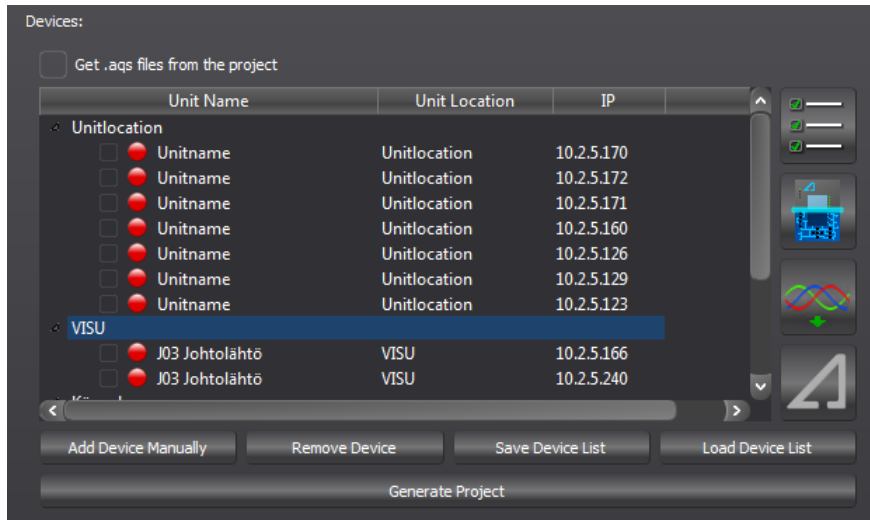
Devices:

Get .aqs files from the project

| Unit Name | Unit Location | IP |
|---|---|---|
| Unitlocation | | |
| Unitname | Unitlocation | 10.2.5.170 |
| Unitname | Unitlocation | 10.2.5.172 |
| Unitname | Unitlocation | 10.2.5.171 |
| Unitname | Unitlocation | 10.2.5.160 |
| Unitname | Unitlocation | 10.2.5.126 |
| Unitname | Unitlocation | 10.2.5.129 |
| Unitname | Unitlocation | 10.2.5.123 |
| VISU | | |
| J03 Johtolähtö | VISU | 10.2.5.166 |
| J03 Johtolähtö | VISU | 10.2.5.240 |
| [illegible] | | |

Add Device Manually
Remove Device
Save Device List
Load Device List
Generate Project